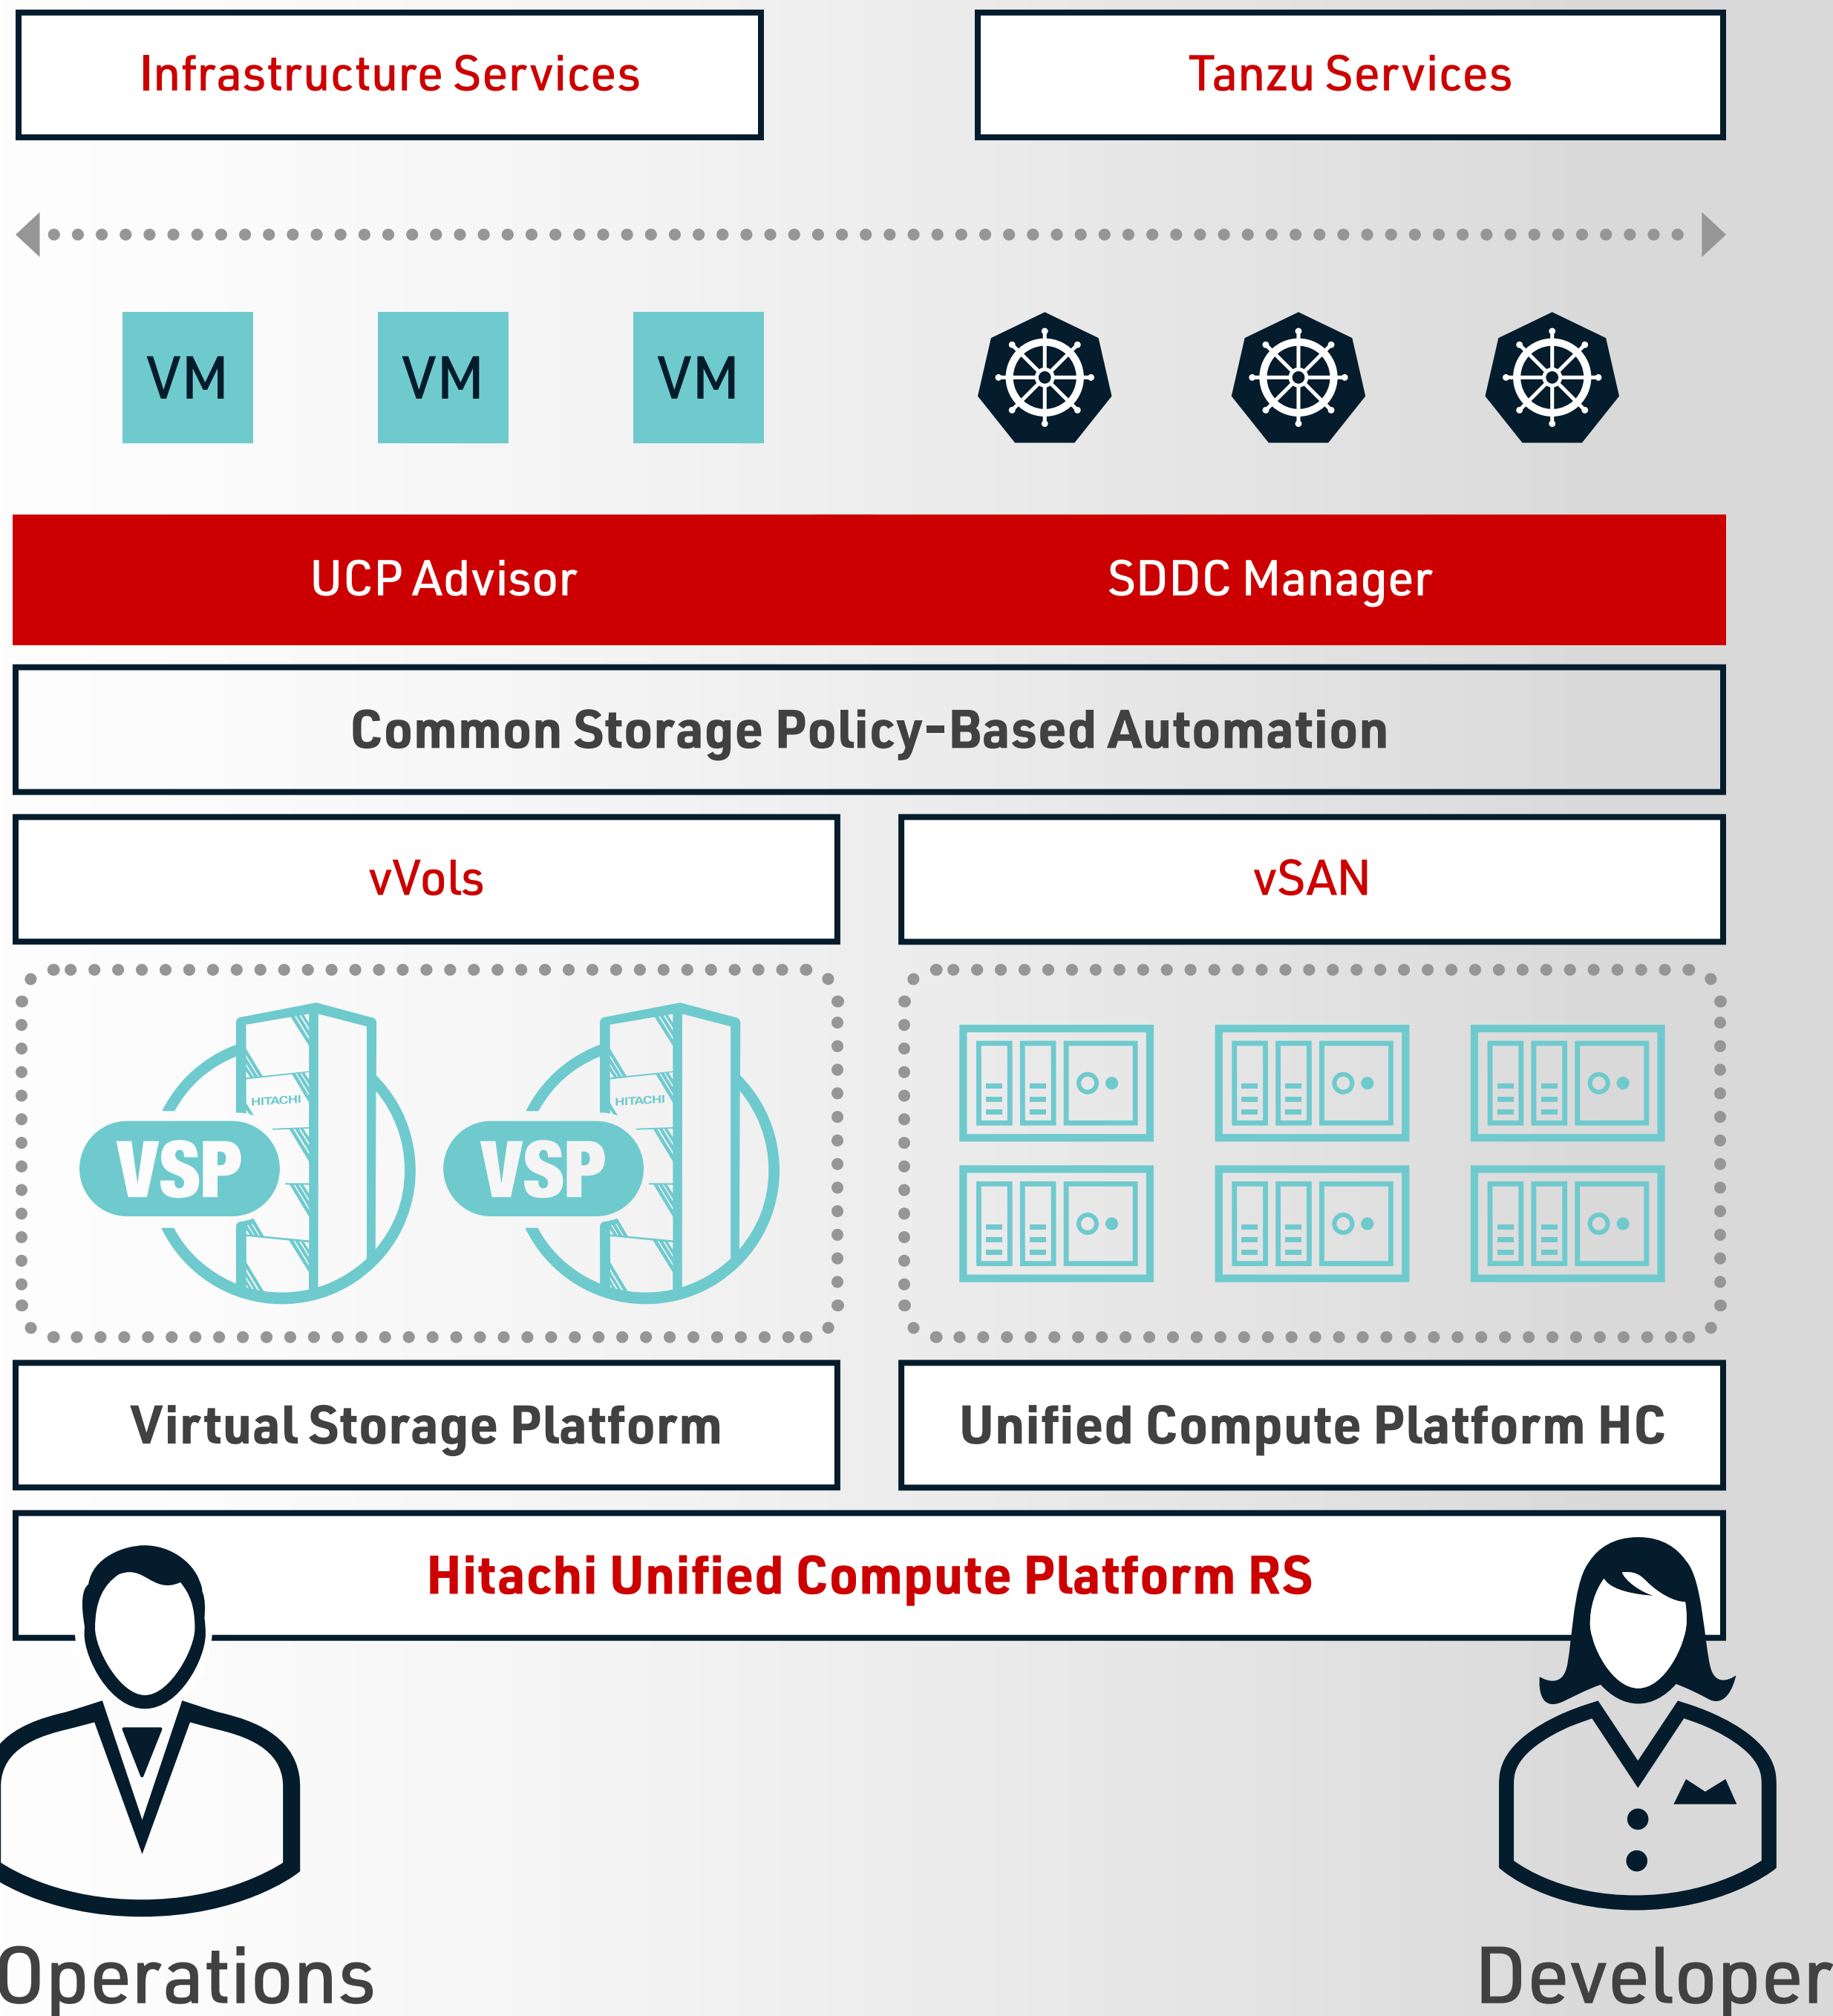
Infrastructure Services

Tanzu Services

VM

VM

VM

UCP Advisor

SDDC Manager

Common Storage Policy-Based Automation

vVols

vSAN

HITACHI

VSP

HITACHI

VSP

Virtual Storage Platform

Unified Compute Platform HC

Hitachi Unified Compute Platform RS

Operations

Developer